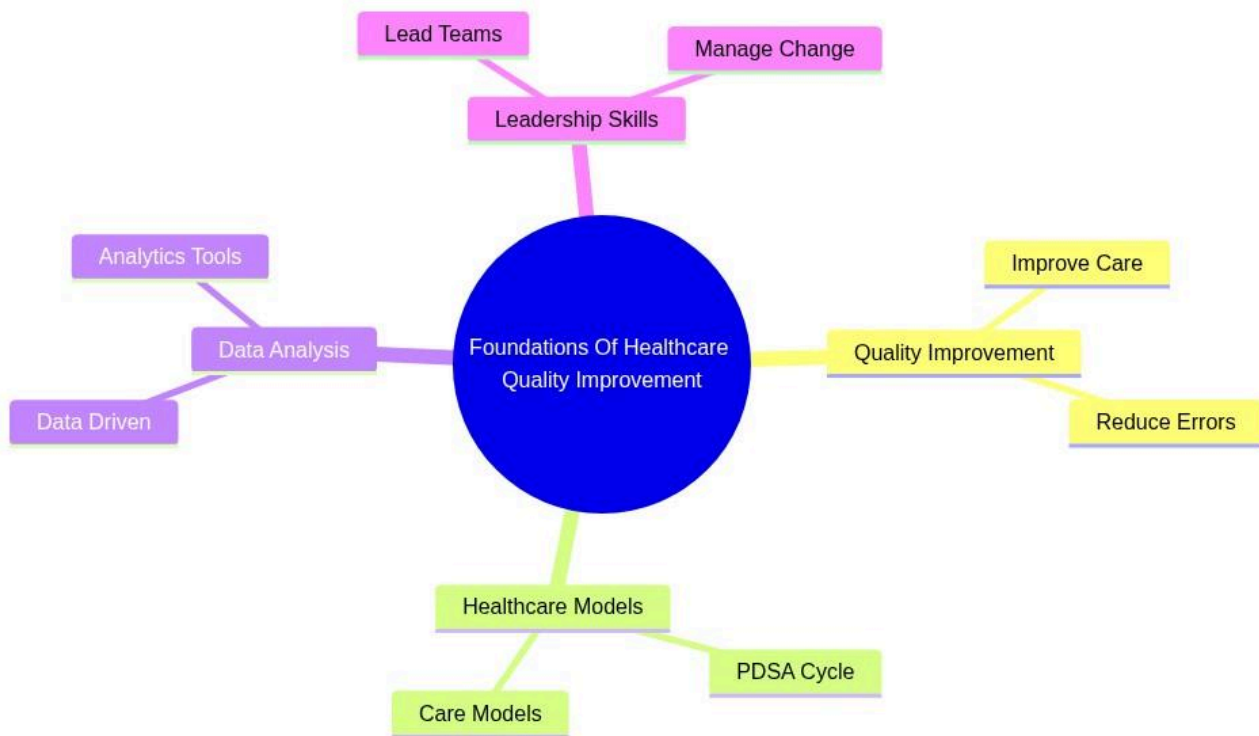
Foundations Of Healthcare Quality Improvement

Leadership Skills

Lead Teams

Manage Change

Quality Improvement

Improve Care

Reduce Errors

Healthcare Models

PDSA Cycle

Care Models

Data Analysis

Analytics Tools

Data Driven